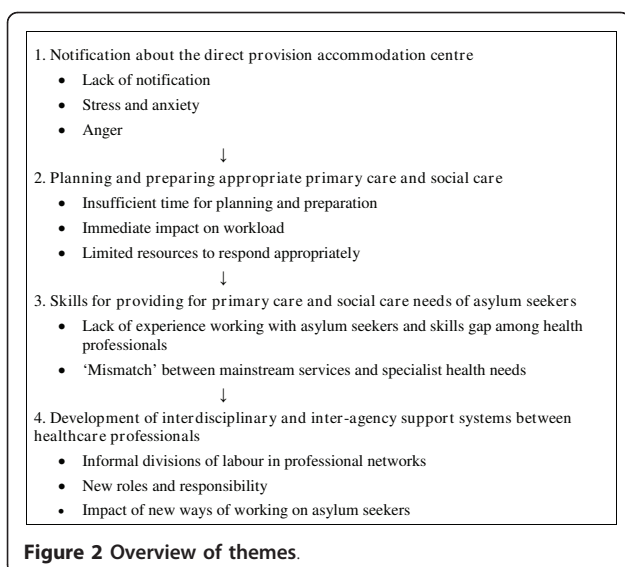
1. Notification about the direct provision accommodation centre

- Lack of notification
- Stress and anxiety
- Anger

↓

2. Planning and preparing appropriate primary care and social care

- Insufficient time for planning and preparation
- Immediate impact on workload
- Limited resources to respond appropriately

↓

3. Skills for providing for primary care and social care needs of asylum seekers

- Lack of experience working with asylum seekers and skills gap among health professionals
- 'Mismatch' between mainstream services and specialist health needs

↓

4. Development of interdisciplinary and inter-agency support systems between healthcare professionals

- Informal divisions of labour in professional networks
- New roles and responsibility
- Impact of new ways of working on asylum seekers

Figure 2 Overview of themes.